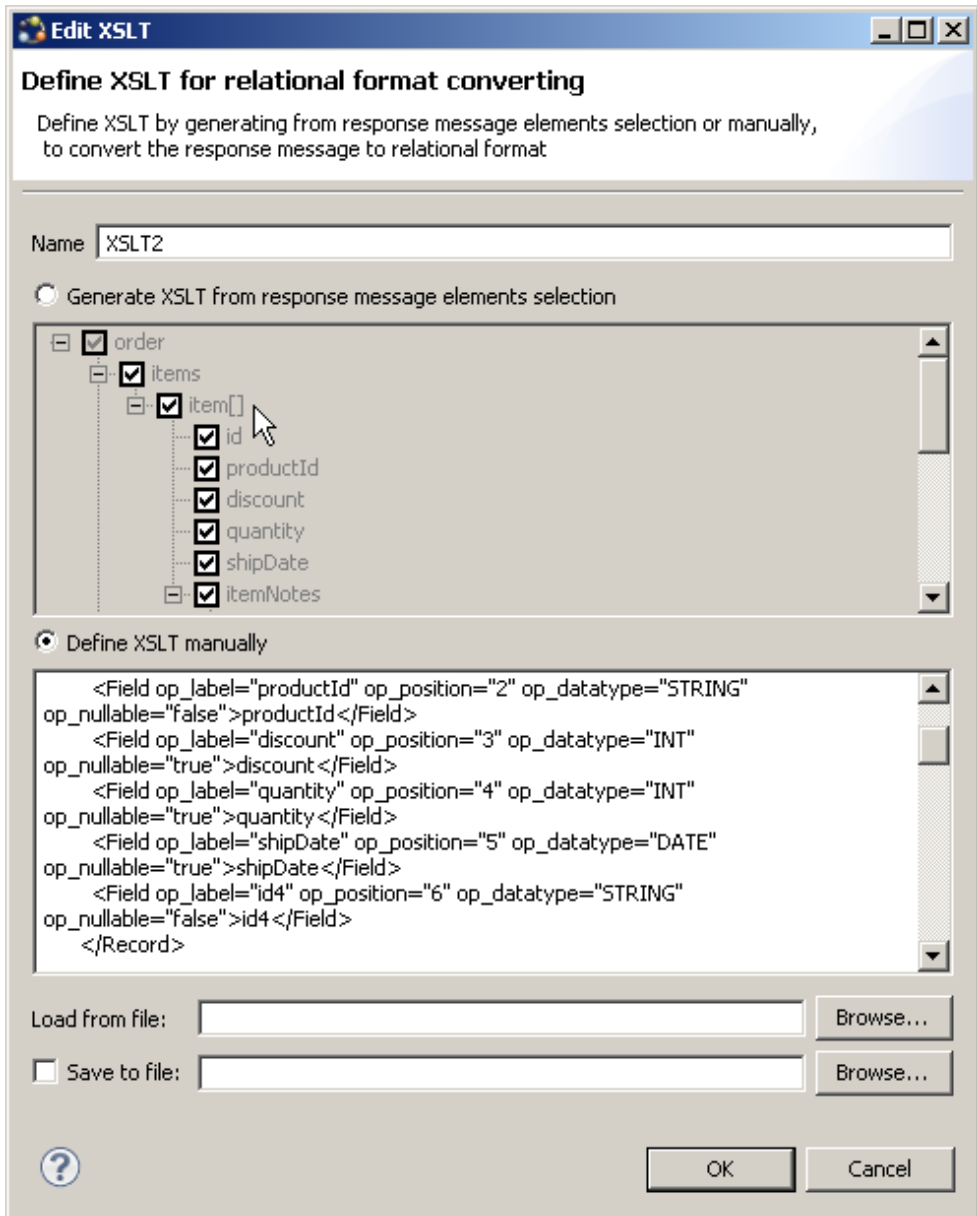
Edit XSLT

Define XSLT for relational format converting

Define XSLT by generating from response message elements selection or manually, to convert the response message to relational format

Name XSLT2

Generate XSLT from response message elements selection

order
items
item[]
id
productId
discount
quantity
shipDate
itemNotes

Define XSLT manually

<Field op_label="productId" op_position="2" op_datatype="STRING" op_nullable="false">productId</Field>
<Field op_label="discount" op_position="3" op_datatype="INT" op_nullable="true">discount</Field>
<Field op_label="quantity" op_position="4" op_datatype="INT" op_nullable="true">quantity</Field>
<Field op_label="shipDate" op_position="5" op_datatype="DATE" op_nullable="true">shipDate</Field>
<Field op_label="id4" op_position="6" op_datatype="STRING" op_nullable="false">id4</Field>
</Record>

Load from file: Browse...

Save to file: Browse...

OK Cancel